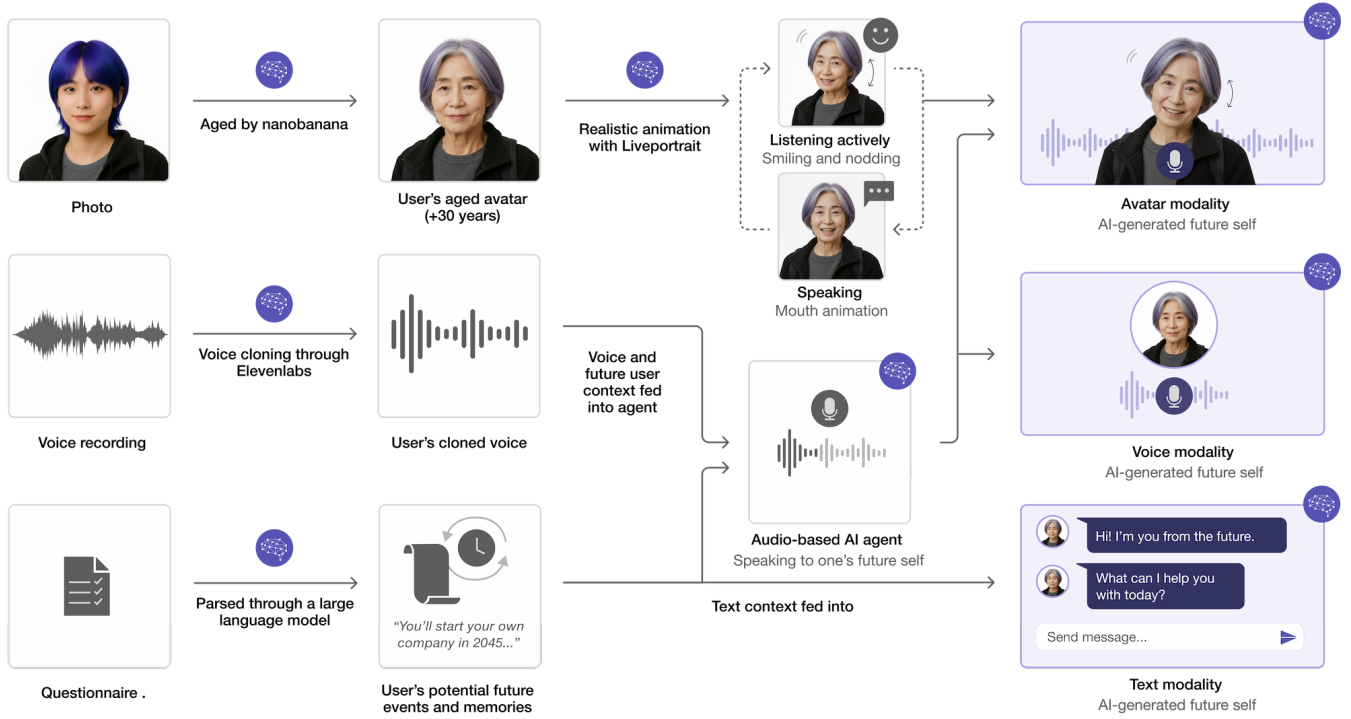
Photo

Aged by nanobanana

User's aged avatar (+30 years)

Realistic animation with Liveportrait

Listening actively
Smiling and nodding

Speaking
Mouth animation

Avatar modality
AI-generated future self

Voice recording

Voice cloning through Elevenlabs

User's cloned voice

Voice and future user context fed into agent

Audio-based AI agent
Speaking to one's future self

Voice modality
AI-generated future self

Questionnaire .

Parsed through a large language model

"You'll start your own company in 2045..."

User's potential future events and memories

Text context fed into

Hi! I'm you from the future.

What can I help you with today?

Send message...

Text modality
AI-generated future self